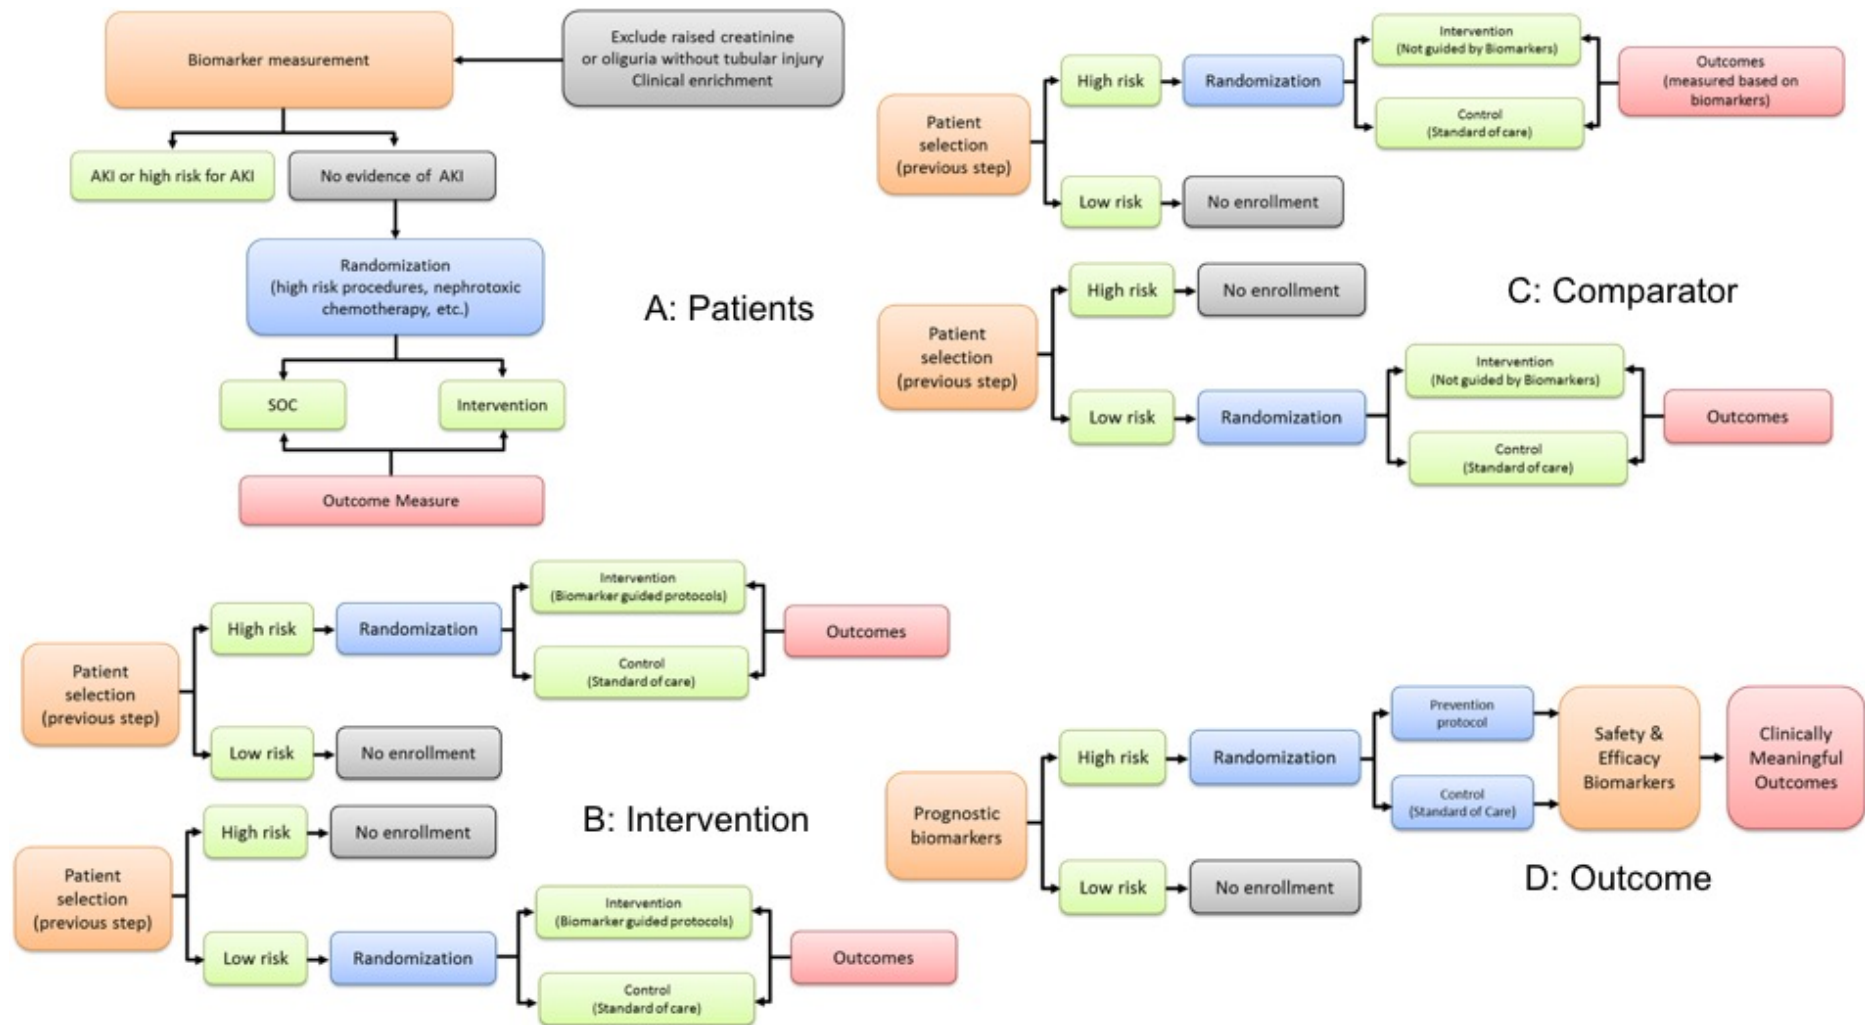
Biomarker measurement

Exclude raised creatinine or oliguria without tubular injury Clinical enrichment

AKI or high risk for AKI

No evidence of AKI

Randomization (high risk procedures, nephrotoxic chemotherapy, etc.)

SOC

Intervention

Outcome Measure

A: Patients

Patient selection (previous step)

High risk

Randomization

Intervention (Not guided by Biomarkers)

Control (Standard of care)

Outcomes (measured based on biomarkers)

Low risk

No enrollment

Patient selection (previous step)

High risk

No enrollment

C: Comparator

Low risk

Randomization

Intervention (Not guided by Biomarkers)

Control (Standard of care)

Outcomes

Patient selection (previous step)

High risk

Randomization

Intervention (Biomarker guided protocols)

Control (Standard of care)

Outcomes

Low risk

No enrollment

Patient selection (previous step)

High risk

No enrollment

B: Intervention

Low risk

Randomization

Intervention (Biomarker guided protocols)

Control (Standard of care)

Outcomes

Prognostic biomarkers

High risk

Randomization

Prevention protocol

Control (Standard of Care)

Safety & Efficacy Biomarkers

Clinically Meaningful Outcomes

Low risk

No enrollment

D: Outcome